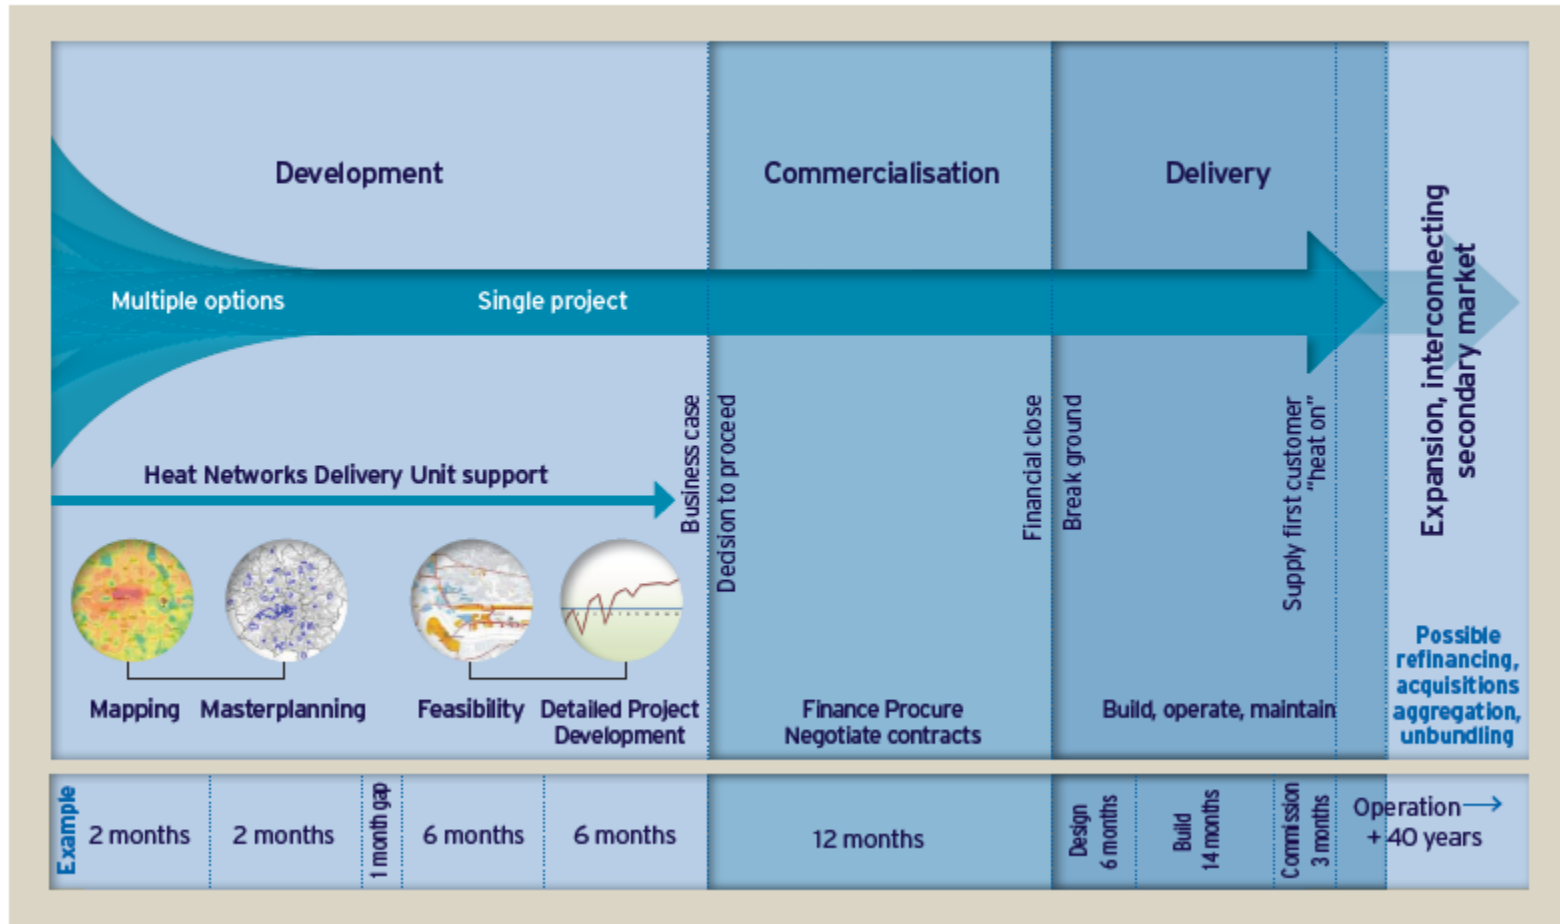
Development

Commercialisation

Delivery

Multiple options

Single project

Expansion, interconnecting secondary market

Heat Networks Delivery Unit support

Business case

Decision to proceed

Financial close

Break ground

Supply first customer "heat on"

Mapping

Masterplanning

Feasibility

Detailed Project Development

Finance Procure Negotiate contracts

Build, operate, maintain

Possible refinancing, acquisitions aggregation, unbundling

| Example | 2 months | 2 months | 1 month gap | 6 months | 6 months | 12 months | Design 6 months | Build 14 months | Commission 3 months | Operation + 40 years |
|---|---|---|---|---|---|---|---|---|---|---|